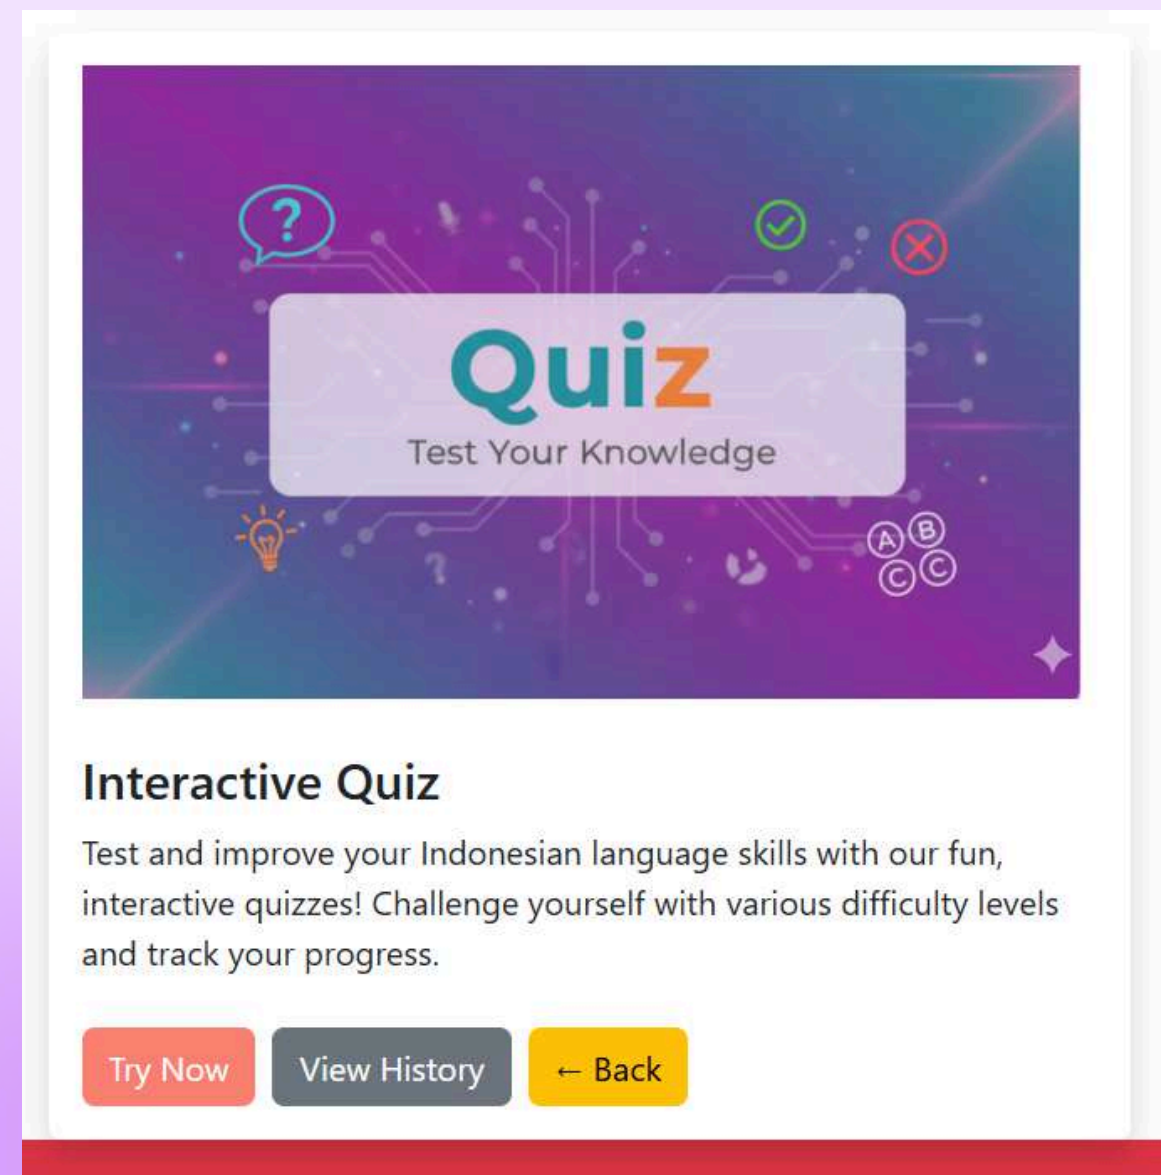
?

Quiz
Test Your Knowledge

A B
C C

Interactive Quiz

Test and improve your Indonesian language skills with our fun, interactive quizzes! Challenge yourself with various difficulty levels and track your progress.

Try Now | View History | ← Back